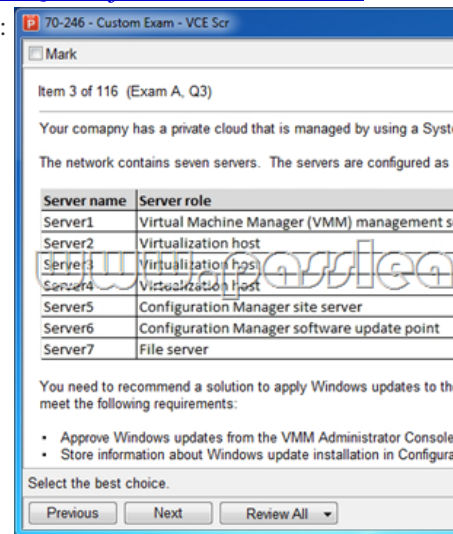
70-246 - Custom Exam - VCE Scr

Mark

Item 3 of 116 (Exam A, Q3)

Your comapny has a private cloud that is managed by using a Syst

The network contains seven servers. The servers are configured as

| Server name | Server role |
|---|---|
| Server1 | Virtual Machine Manager (VMM) management s |
| Server2 | Virtualization host |
| Server3 | Virtualization host |
| Server4 | Virtualization host |
| Server5 | Configuration Manager site server |
| Server6 | Configuration Manager software update point |
| Server7 | File server |

www.passlea

You need to recommend a solution to apply Windows updates to th meet the following requirements:

- Approve Windows updates from the VMM Administrator Console
- Store information about Windows update installation in Configura

Select the best choice.

Previous Next Review All